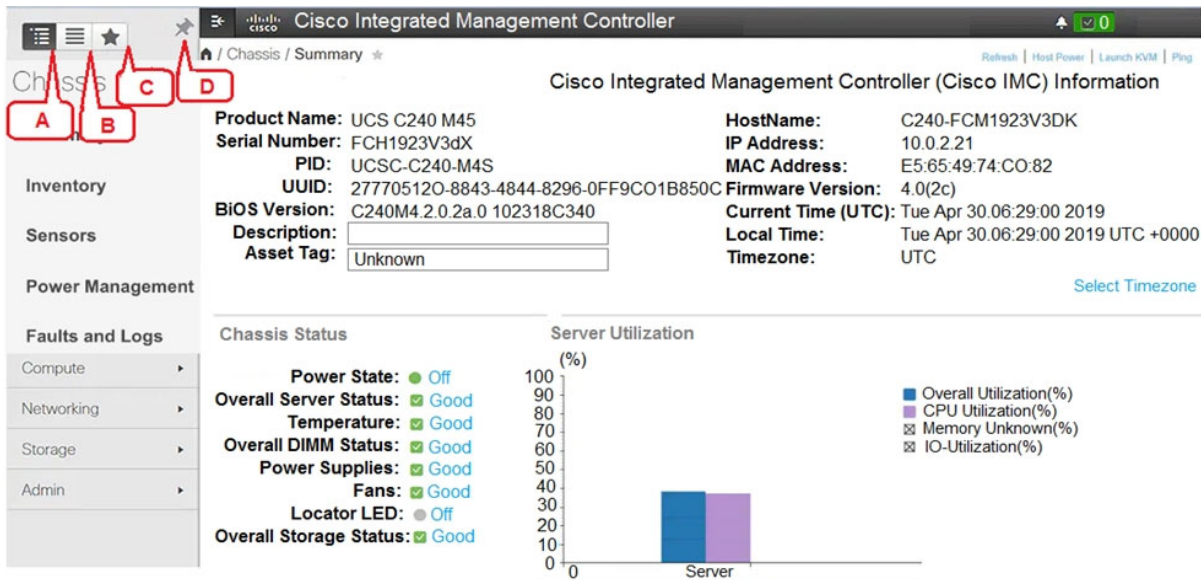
Chassis
A B C D
Inventory
Sensors
Power Management
Faults and Logs
Compute ▸
Networking ▸
Storage ▸
Admin ▸

Cisco Integrated Management Controller
0
/ Chassis / Summary ★
Refresh | Host Power | Launch KVM | Ping
Cisco Integrated Management Controller (Cisco IMC) Information

Product Name: UCS C240 M45
Serial Number: FCH1923V3dX
PID: UCSC-C240-M4S
UUID: 27770512O-8843-4844-8296-0FF9CO1B850C
BiOS Version: C240M4.2.0.2a.0 102318C340
Description:
Asset Tag: Unknown

HostName: C240-FCM1923V3DK
IP Address: 10.0.2.21
MAC Address: E5:65:49:74:CO:82
Firmware Version: 4.0(2c)
Current Time (UTC): Tue Apr 30.06:29:00 2019
Local Time: Tue Apr 30.06:29:00 2019 UTC +0000
Timezone: UTC
Select Timezone

Chassis Status
Power State: Off
Overall Server Status: Good
Temperature: Good
Overall DIMM Status: Good
Power Supplies: Good
Fans: Good
Locator LED: Off
Overall Storage Status: Good

Server Utilization
(%)
100
90
80
70
60
50
40
30
20
10
0
0
Server
Overall Utilization(%)
CPU Utilization(%)
Memory Unknown(%)
IO-Utilization(%)